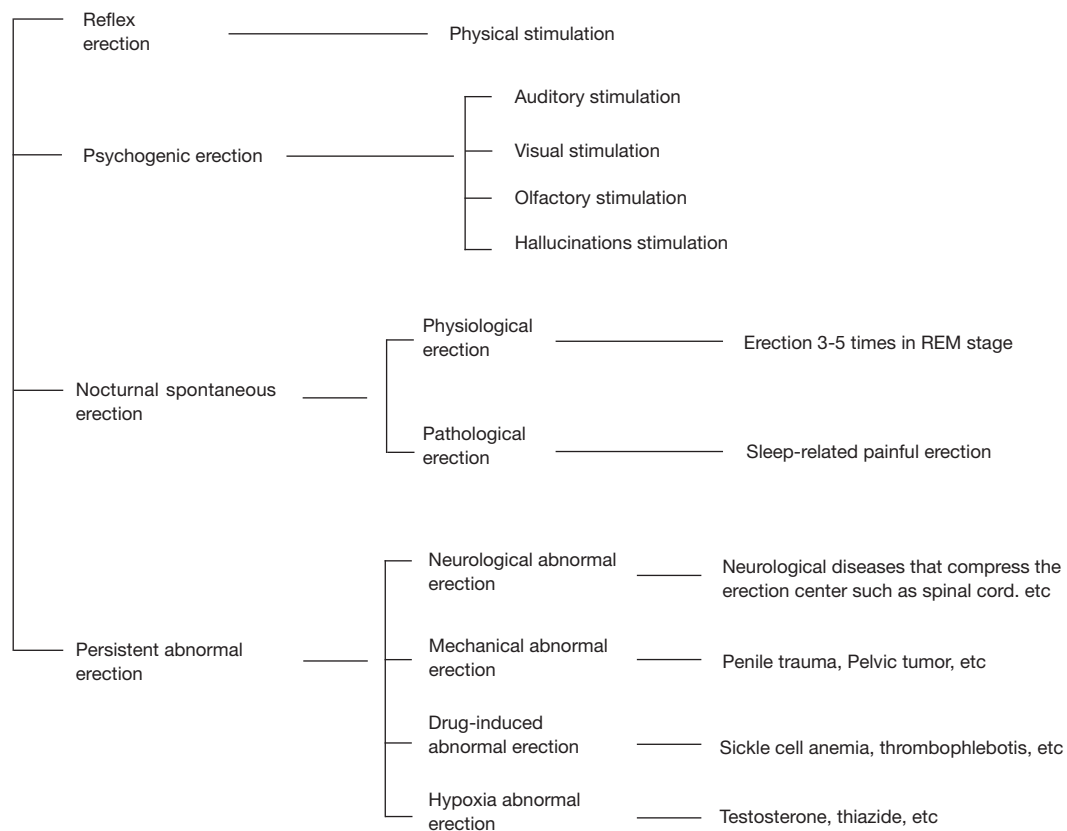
Reflex erection

Physical stimulation

Psychogenic erection

Auditory stimulation

Visual stimulation

Olfactory stimulation

Hallucinations stimulation

Nocturnal spontaneous erection

Physiological erection

Erection 3-5 times in REM stage

Pathological erection

Sleep-related painful erection

Persistent abnormal erection

Neurological abnormal erection

Neurological diseases that compress the erection center such as spinal cord. etc

Mechanical abnormal erection

Penile trauma, Pelvic tumor, etc

Drug-induced abnormal erection

Sickle cell anemia, thrombophlebotis, etc

Hypoxia abnormal erection

Testosterone, thiazide, etc